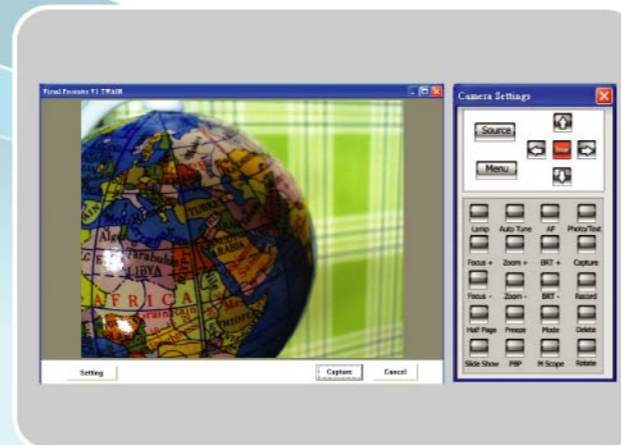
Visual Presenter V1 TWAIN

AFRICA

LIBYA

Setting

Capture

Cancel

Camera Settings

Source

Menu

Enter

Lamp

Auto Tune

AF

Photo/Text

Focus +

Zoom +

BRT +

Capture

Focus -

Zoom -

BRT -

Record

Half Page

Freeze

Mode

Delete

Slide Show

PIP

M Scope

Rotate